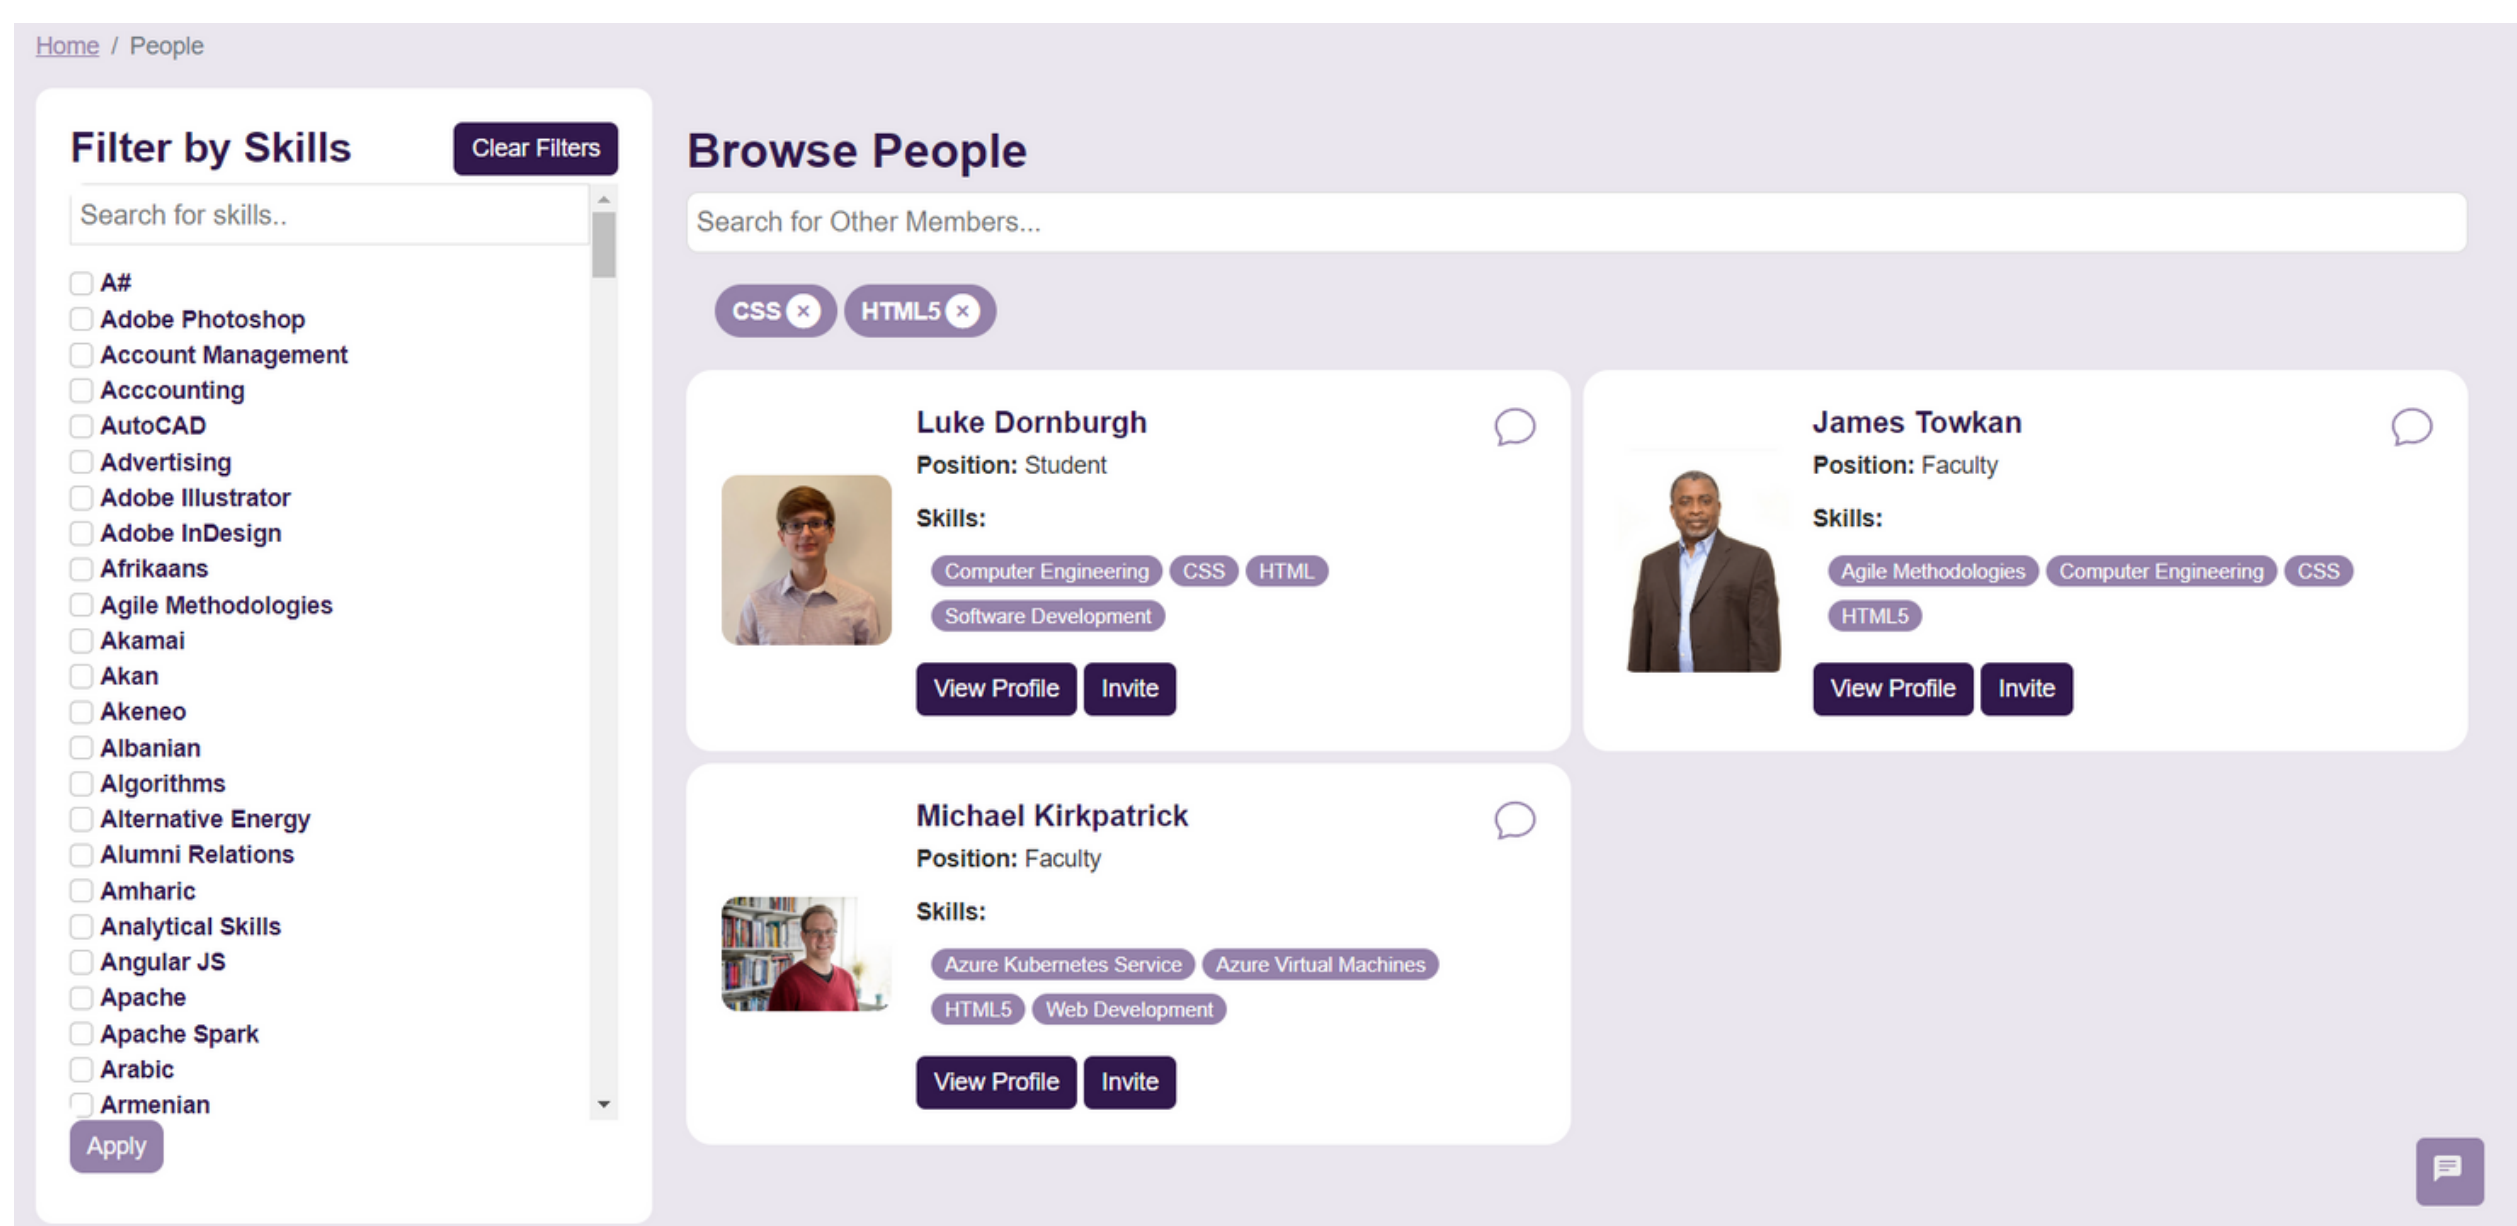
Home / People

Filter by Skills

Clear Filters

Search for skills..

A#
Adobe Photoshop
Account Management
Acccounting
AutoCAD
Advertising
Adobe Illustrator
Adobe InDesign
Afrikaans
Agile Methodologies
Akamai
Akan
Akeneo
Albanian
Algorithms
Alternative Energy
Alumni Relations
Amharic
Analytical Skills
Angular JS
Apache
Apache Spark
Arabic
Armenian

Apply

Browse People

Search for Other Members...

CSS × HTML5 ×

Luke Dornburgh
Position: Student
Skills:
Computer Engineering CSS HTML Software Development
View Profile Invite

James Towkan
Position: Faculty
Skills:
Agile Methodologies Computer Engineering CSS HTML5
View Profile Invite

Michael Kirkpatrick
Position: Faculty
Skills:
Azure Kubernetes Service Azure Virtual Machines HTML5 Web Development
View Profile Invite